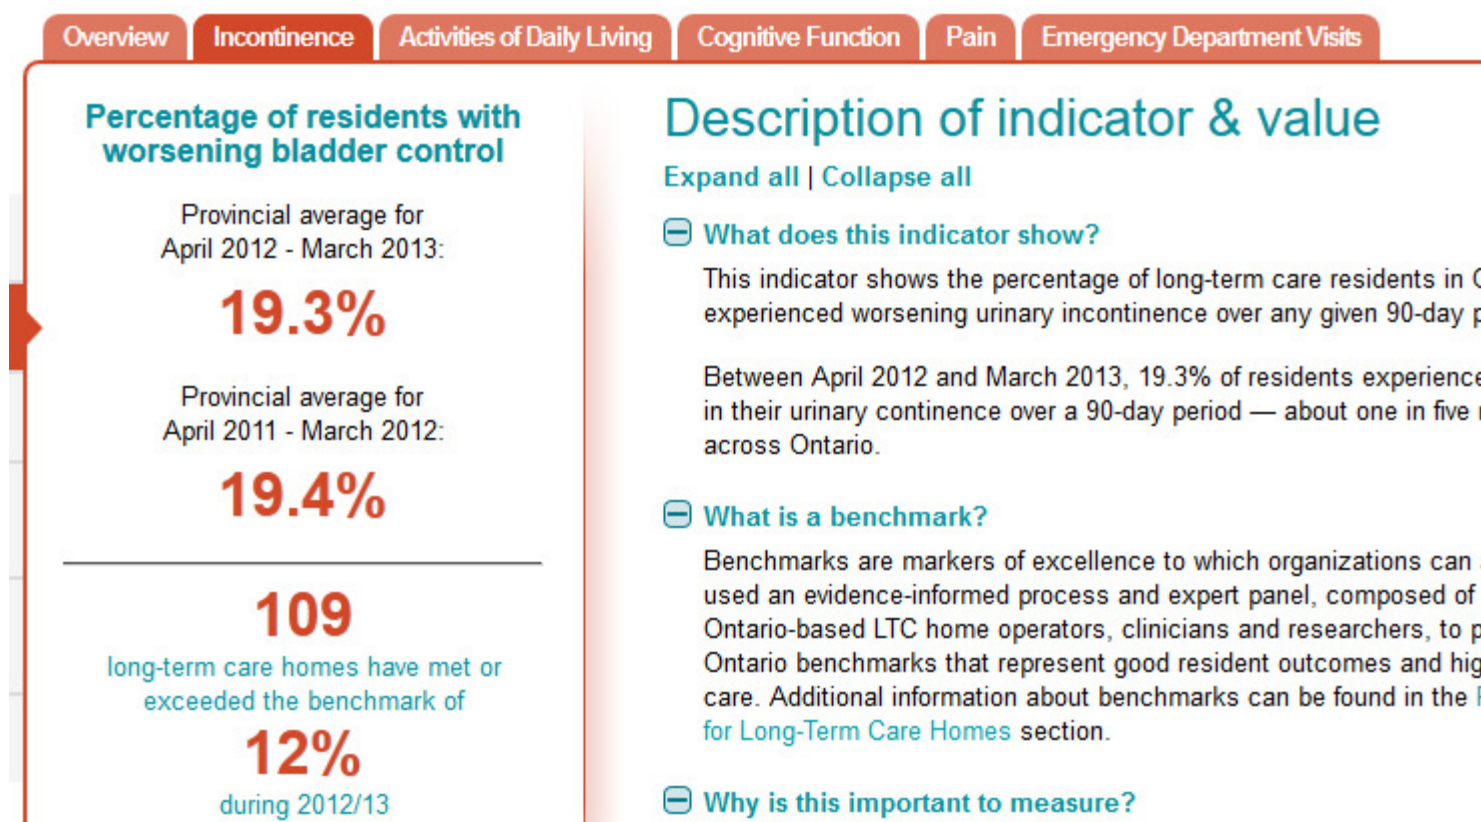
Overview | Incontinence | Activities of Daily Living | Cognitive Function | Pain | Emergency Department Visits

Percentage of residents with worsening bladder control

Provincial average for April 2012 - March 2013:

19.3%

Provincial average for April 2011 - March 2012:

19.4%

109

long-term care homes have met or exceeded the benchmark of

12%

during 2012/13

Description of indicator & value

Expand all | Collapse all

What does this indicator show?

This indicator shows the percentage of long-term care residents in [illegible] experienced worsening urinary incontinence over any given 90-day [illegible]

Between April 2012 and March 2013, 19.3% of residents experience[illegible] in their urinary continence over a 90-day period — about one in five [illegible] across Ontario.

What is a benchmark?

Benchmarks are markers of excellence to which organizations can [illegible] used an evidence-informed process and expert panel, composed of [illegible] Ontario-based LTC home operators, clinicians and researchers, to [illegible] Ontario benchmarks that represent good resident outcomes and hig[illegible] care. Additional information about benchmarks can be found in the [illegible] for Long-Term Care Homes section.

Why is this important to measure?